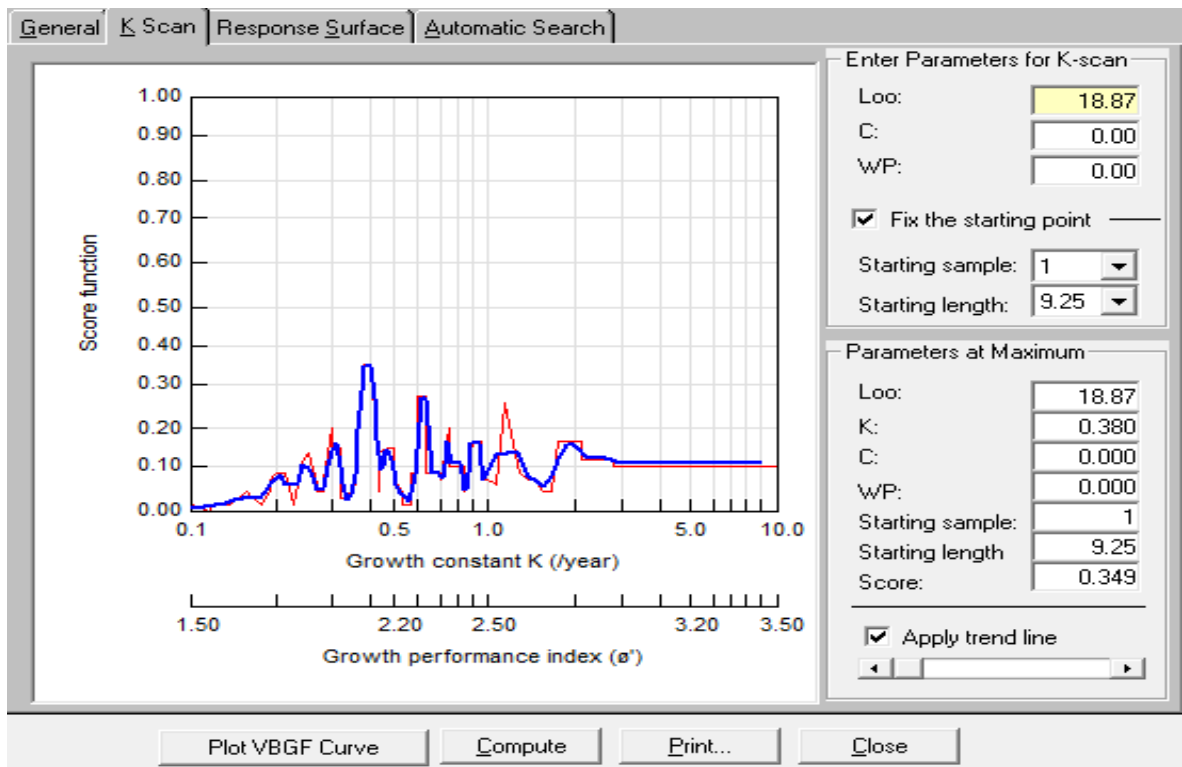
General | K Scan | Response Surface | Automatic Search

1.00
0.90
0.80
0.70
0.60
0.50
0.40
0.30
0.20
0.10
0.00

Score function

0.1 0.5 1.0 5.0 10.0

Growth constant K (/year)

1.50 2.20 2.50 3.20 3.50

Growth performance index (ø')

Enter Parameters for K-scan

Loo: 18.87
C: 0.00
WP: 0.00

Fix the starting point

Starting sample: 1
Starting length: 9.25

Parameters at Maximum

Loo: 18.87
K: 0.380
C: 0.000
WP: 0.000
Starting sample: 1
Starting length 9.25
Score: 0.349

Apply trend line

Plot VBGF Curve | Compute | Print... | Close